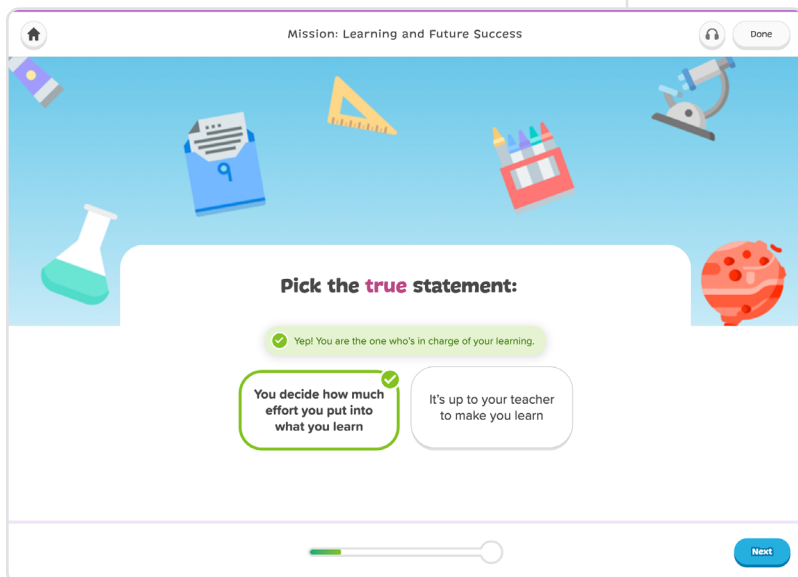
Mission: Learning and Future Success

Done

Pick the true statement:

Yep! You are the one who's in charge of your learning.

You decide how much effort you put into what you learn

It's up to your teacher to make you learn

Next